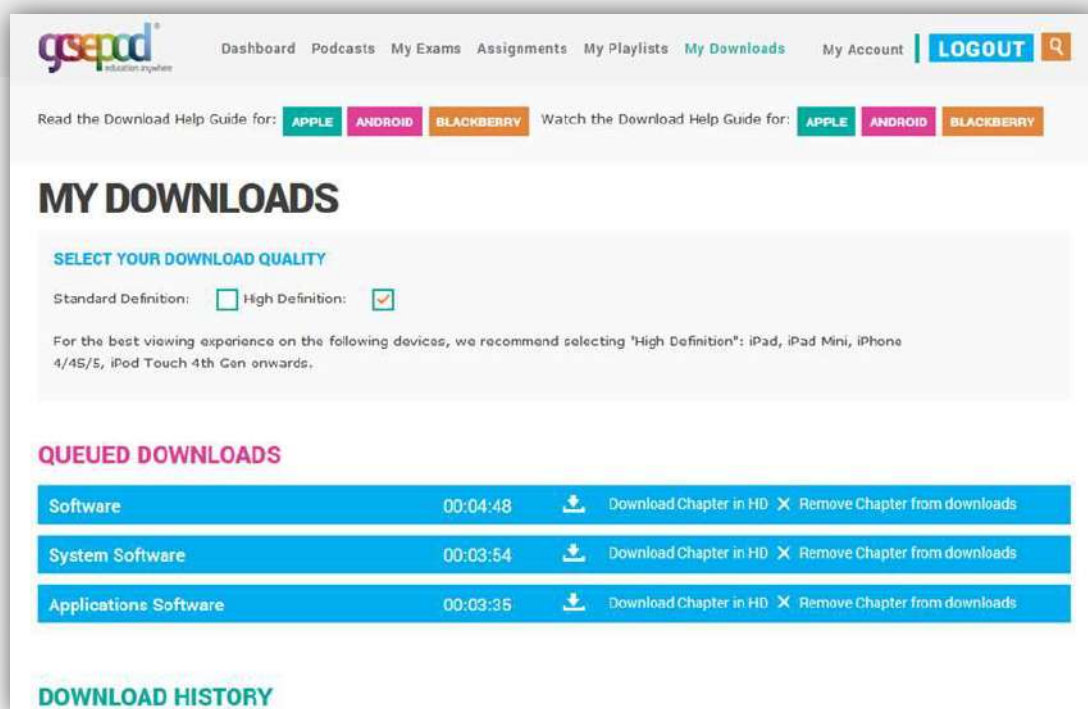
gcsepod
education anywhere

Dashboard Podcasts My Exams Assignments My Playlists My Downloads My Account LOGOUT

Read the Download Help Guide for: APPLE ANDROID BLACKBERRY Watch the Download Help Guide for: APPLE ANDROID BLACKBERRY

MY DOWNLOADS

SELECT YOUR DOWNLOAD QUALITY

Standard Definition: High Definition:

For the best viewing experience on the following devices, we recommend selecting "High Definition": iPad, iPad Mini, iPhone 4/4S/5, iPod Touch 4th Gen onwards.

QUEUED DOWNLOADS

| Software | 00:04:48 | Download Chapter in HD | Remove Chapter from downloads |
|---|---|---|---|
| System Software | 00:03:54 | Download Chapter in HD | Remove Chapter from downloads |
| Applications Software | 00:03:35 | Download Chapter in HD | Remove Chapter from downloads |

DOWNLOAD HISTORY